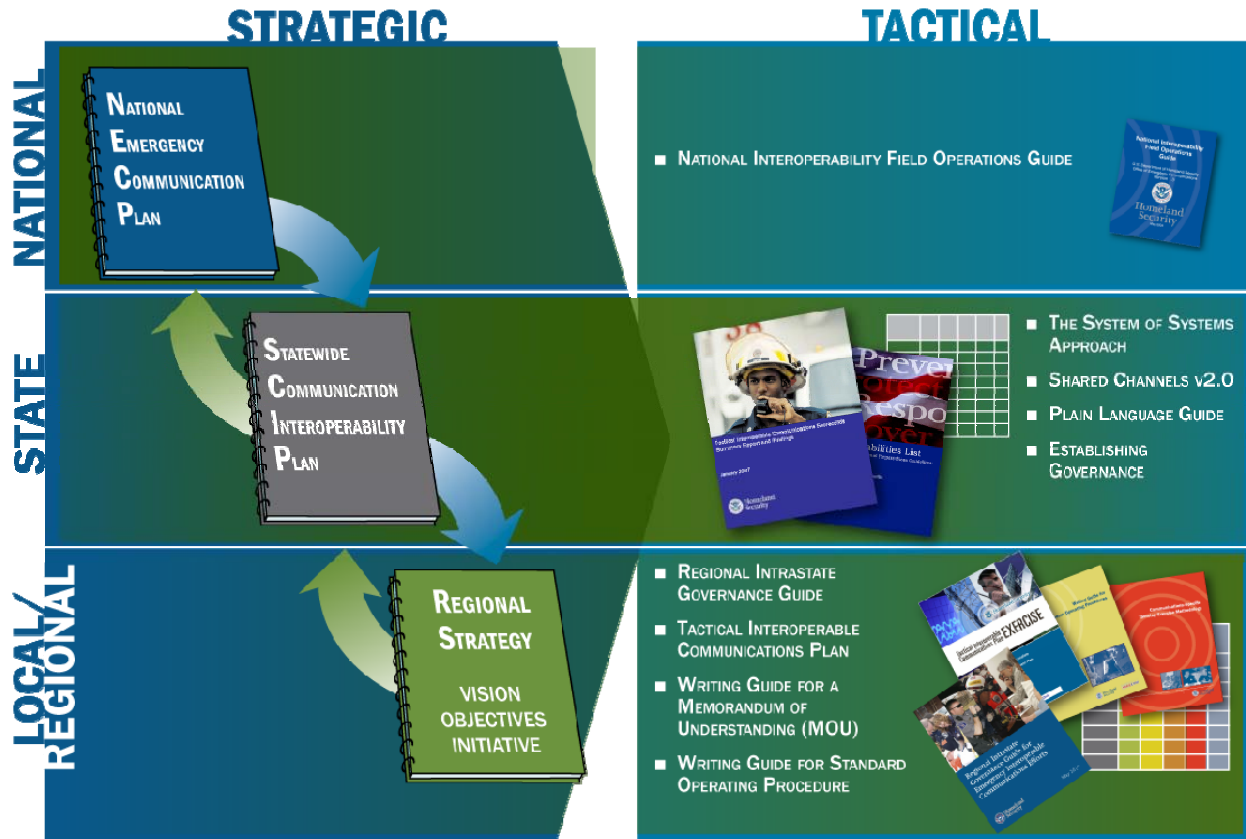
STRATEGIC

TACTICAL

NATIONAL

National Emergency Communication Plan

National Interoperability Field Operations Guide

National Interoperability Field Operations Guide

Homeland Security

STATE

Statewide Communication Interoperability Plan

Tactical Interoperable Communications Scorecards Summary Report and Findings

January 2007

Homeland Security

Prevent Protect Respond Recover

abilities List

The System of Systems Approach

Shared Channels v2.0

Plain Language Guide

Establishing Governance

LOCAL/ REGIONAL

Regional Strategy

VISION OBJECTIVES INITIATIVE

Regional Intrastate Governance Guide

Tactical Interoperable Communications Plan

Writing Guide for a Memorandum of Understanding (MOU)

Writing Guide for Standard Operating Procedure

Tactical Interoperable Communications Plan EXERCISE

Regional Intrastate Governance Guide for Emergency Interoperable Communications Efforts

Homeland Security